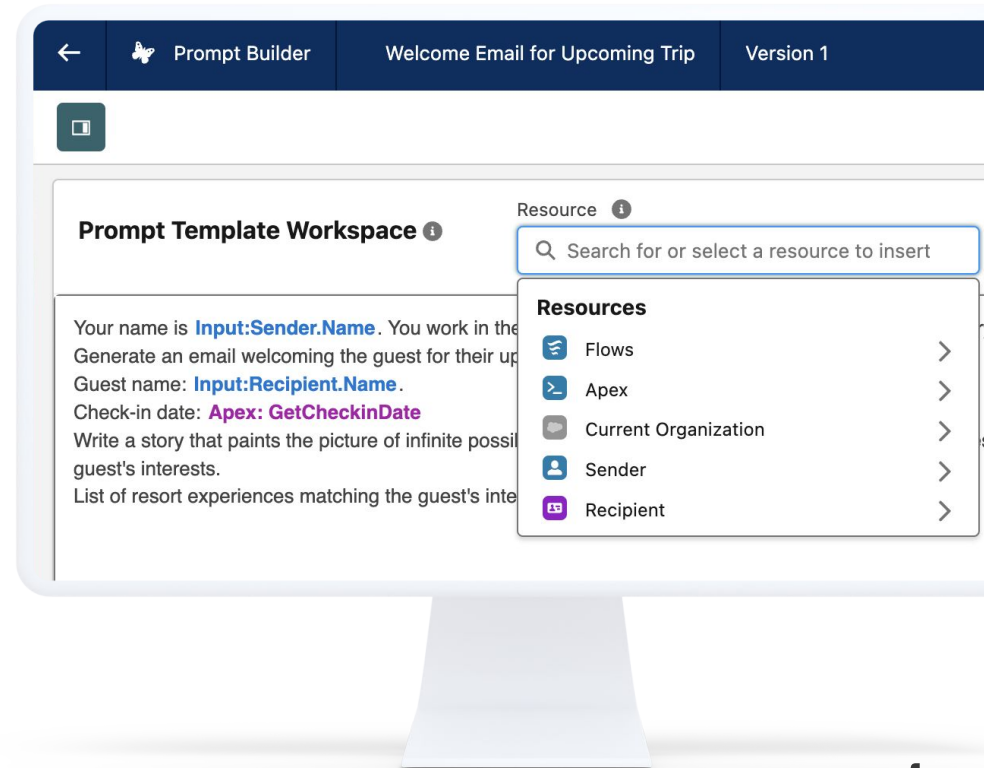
Prompt Builder | Welcome Email for Upcoming Trip | Version 1

Prompt Template Workspace

Resource

Search for or select a resource to insert

Your name is Input:Sender.Name. You work in the
Generate an email welcoming the guest for their up
Guest name: Input:Recipient.Name.
Check-in date: Apex: GetCheckinDate
Write a story that paints the picture of infinite possi
guest's interests.
List of resort experiences matching the guest's inte

Resources
Flows
Apex
Current Organization
Sender
Recipient